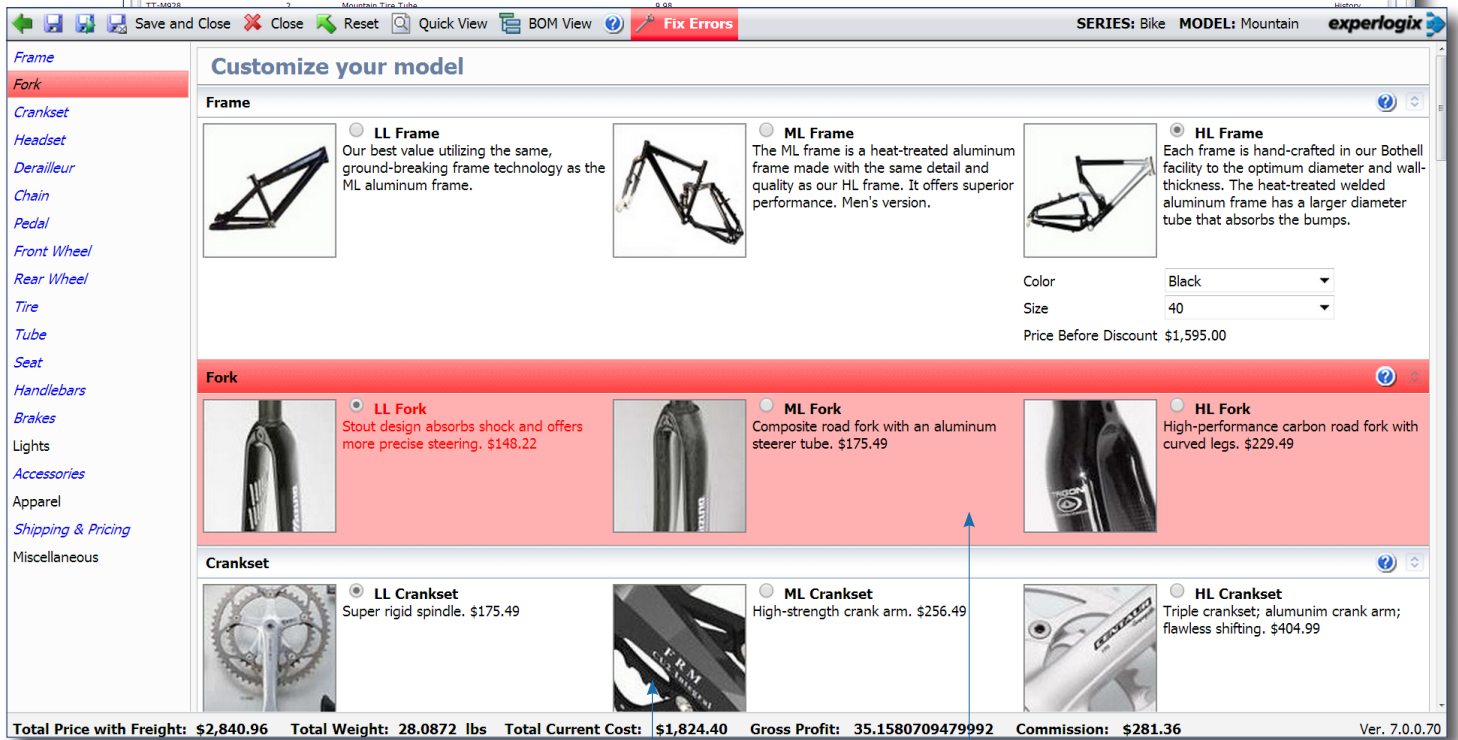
Save and Close Close Reset Quick View BOM View Fix Errors SERIES: Bike MODEL: Mountain experlogix

Frame
Fork
Crankset
Headset
Derailleur
Chain
Pedal
Front Wheel
Rear Wheel
Tire
Tube
Seat
Handlebars
Brakes
Lights
Accessories
Apparel
Shipping & Pricing
Miscellaneous

Customize your model

Frame

LL Frame
Our best value utilizing the same, ground-breaking frame technology as the ML aluminum frame.

ML Frame
The ML frame is a heat-treated aluminum frame made with the same detail and quality as our HL frame. It offers superior performance. Men's version.

HL Frame
Each frame is hand-crafted in our Bothell facility to the optimum diameter and wall-thickness. The heat-treated welded aluminum frame has a larger diameter tube that absorbs the bumps.

Color Black
Size 40
Price Before Discount $1,595.00

Fork

LL Fork
Stout design absorbs shock and offers more precise steering. $148.22

ML Fork
Composite road fork with an aluminum steerer tube. $175.49

HL Fork
High-performance carbon road fork with curved legs. $229.49

Crankset

LL Crankset
Super rigid spindle. $175.49

ML Crankset
High-strength crank arm. $256.49

HL Crankset
Triple crankset; alumunim crank arm; flawless shifting. $404.99

Total Price with Freight: $2,840.96 Total Weight: 28.0872 lbs Total Current Cost: $1,824.40 Gross Profit: 35.1580709479992 Commission: $281.36 Ver. 7.0.0.70